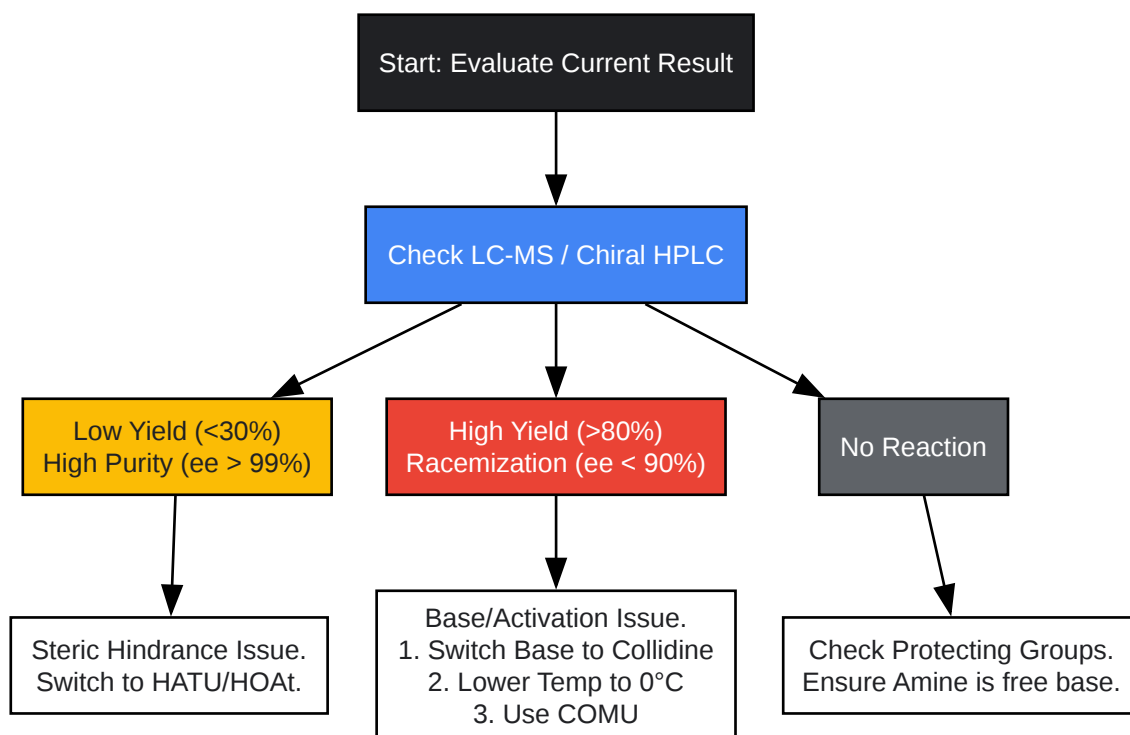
Start: Evaluate Current Result

Check LC-MS / Chiral HPLC

Low Yield (<30%)
High Purity (ee > 99%)

High Yield (>80%)
Racemization (ee < 90%)

No Reaction

Steric Hindrance Issue.
Switch to HATU/HOAt.

Base/Activation Issue.
1. Switch Base to Collidine
2. Lower Temp to 0°C
3. Use COMU

Check Protecting Groups.
Ensure Amine is free base.